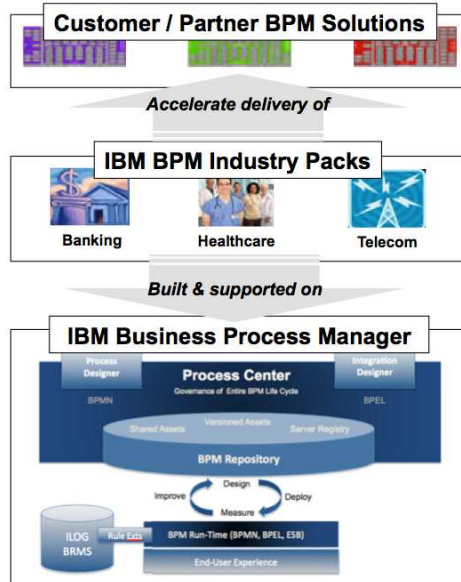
Customer / Partner BPM Solutions

Accelerate delivery of

IBM BPM Industry Packs

Banking

Healthcare

Telecom

Built & supported on

IBM Business Process Manager

Process Designer

Process Center

Governance of Entire BPM Life Cycle

Integration Designer

BPMN

BPEL

Versioned Assets

Shared Assets

Server Registry

BPM Repository

Design

Improve

Deploy

Measure

ILOG BRMS

Rule Exts

BPM Run-Time (BPMN, BPEL, ESB)

End-User Experience